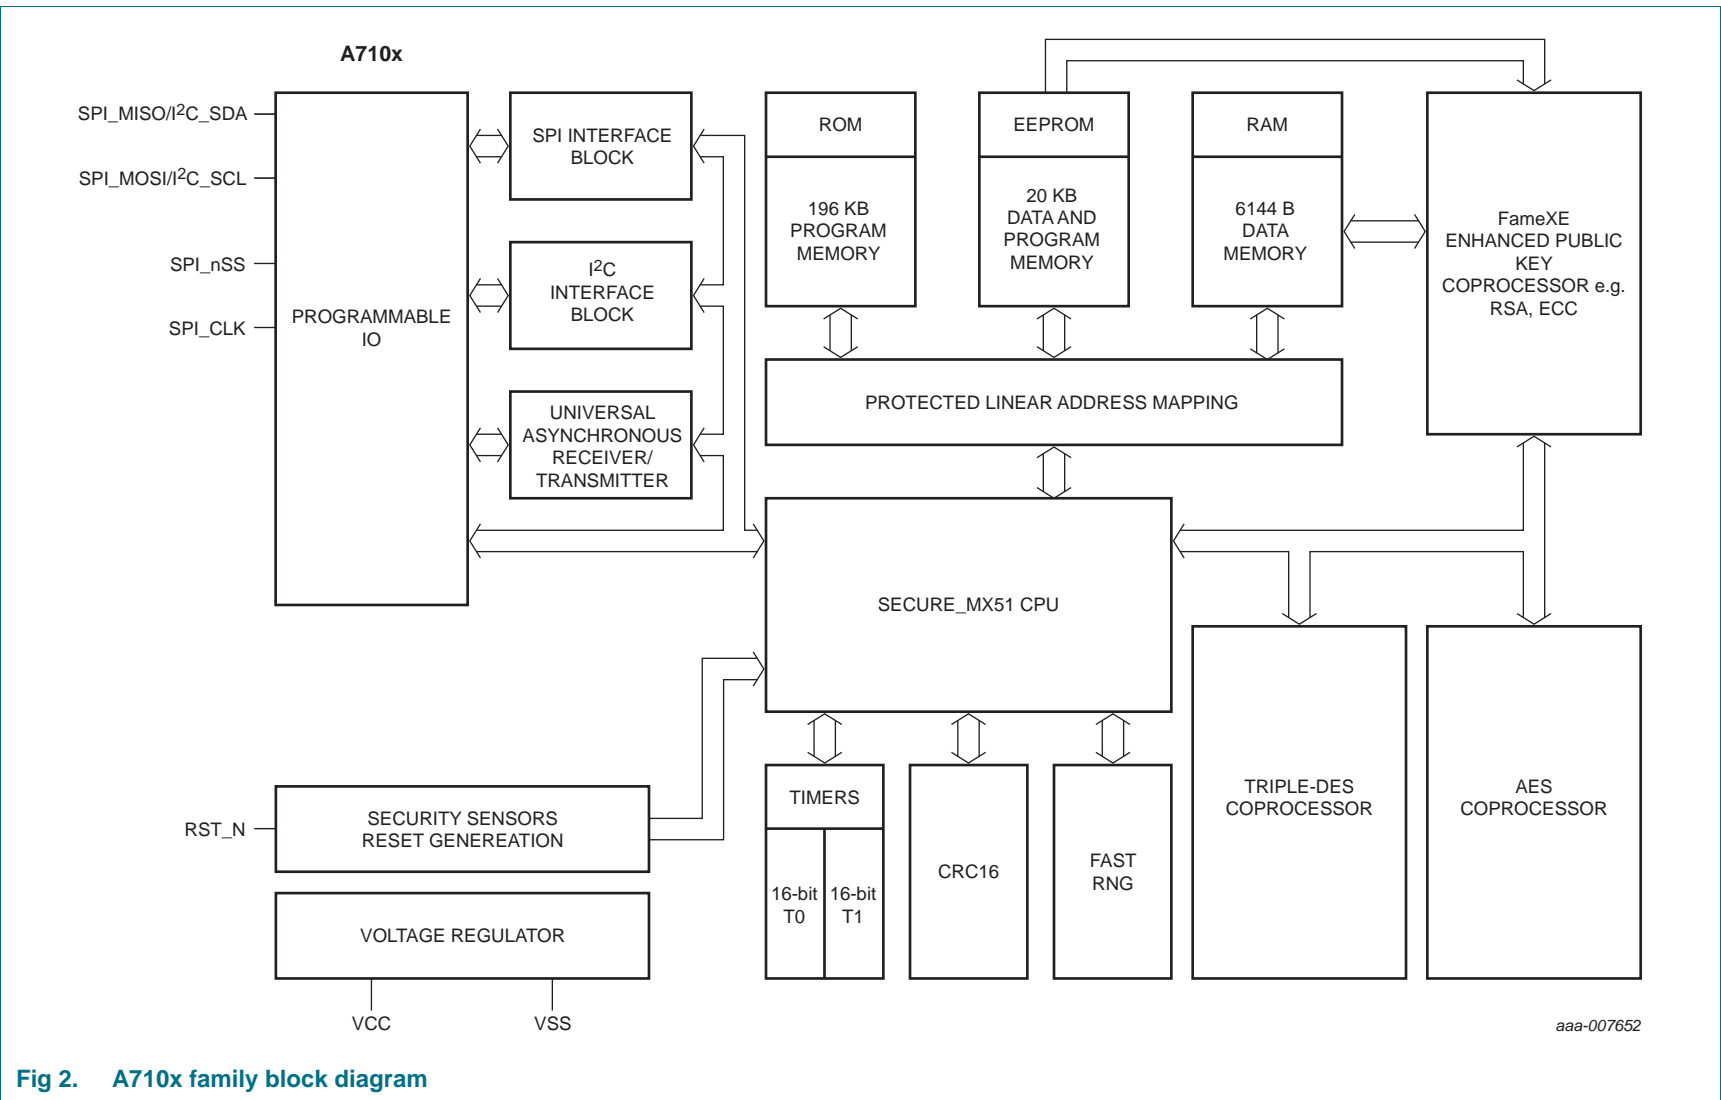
A710x

SPI_MISO/I$^2$C_SDA

SPI_MOSI/I$^2$C_SCL

SPI_nSS

SPI_CLK

PROGRAMMABLE IO

SPI INTERFACE BLOCK

I$^2$C INTERFACE BLOCK

UNIVERSAL ASYNCHRONOUS RECEIVER/ TRANSMITTER

ROM

196 KB PROGRAM MEMORY

EEPROM

20 KB DATA AND PROGRAM MEMORY

RAM

6144 B DATA MEMORY

FameXE ENHANCED PUBLIC KEY COPROCESSOR e.g. RSA, ECC

PROTECTED LINEAR ADDRESS MAPPING

SECURE_MX51 CPU

RST_N

SECURITY SENSORS RESET GENEREATION

VOLTAGE REGULATOR

VCC

VSS

TIMERS

16-bit T0

16-bit T1

CRC16

FAST RNG

TRIPLE-DES COPROCESSOR

AES COPROCESSOR

aaa-007652

Fig 2. A710x family block diagram